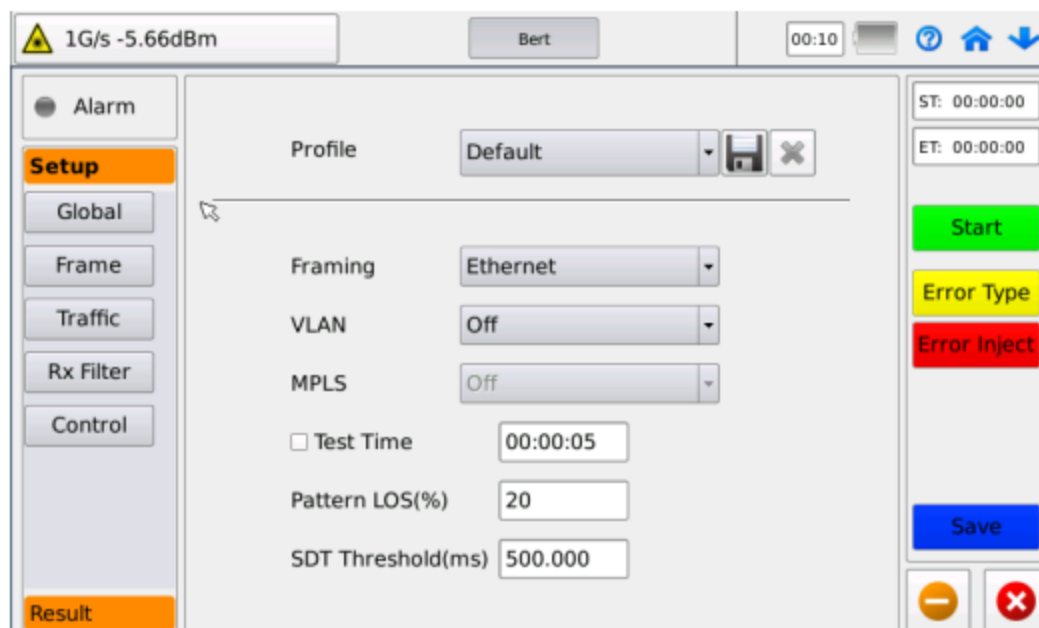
1G/s -5.66dBm

Bert

00:10

Alarm

Setup

Global

Frame

Traffic

Rx Filter

Control

Result

Profile Default

Framing Ethernet

VLAN Off

MPLS Off

Test Time 00:00:05

Pattern LOS(%) 20

SDT Threshold(ms) 500.000

ST: 00:00:00

ET: 00:00:00

Start

Error Type

Error Inject

Save